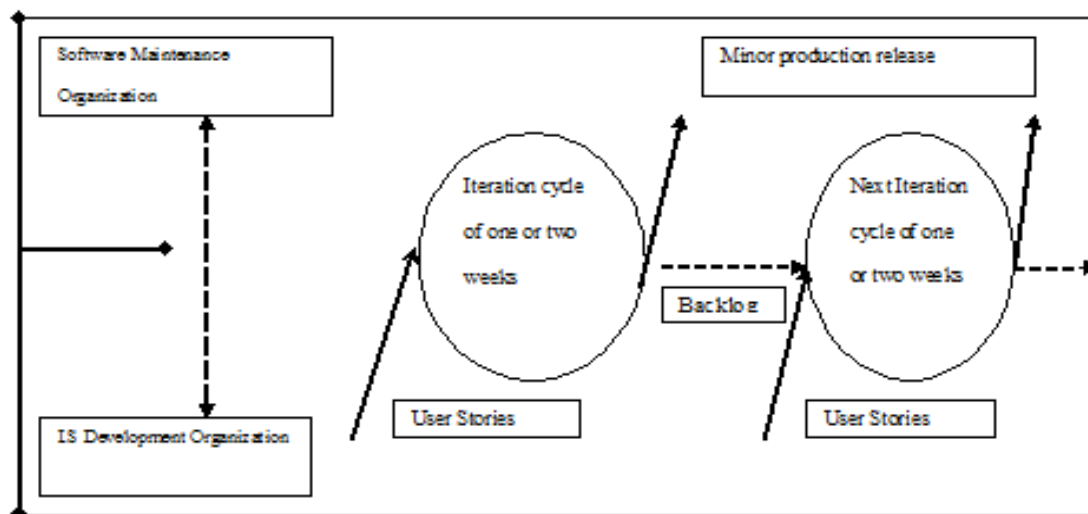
Software Maintenance Organization

Minor production release

Iteration cycle of one or two weeks

Next Iteration cycle of one or two weeks

Backlog

User Stories

IS Development Organization

User Stories